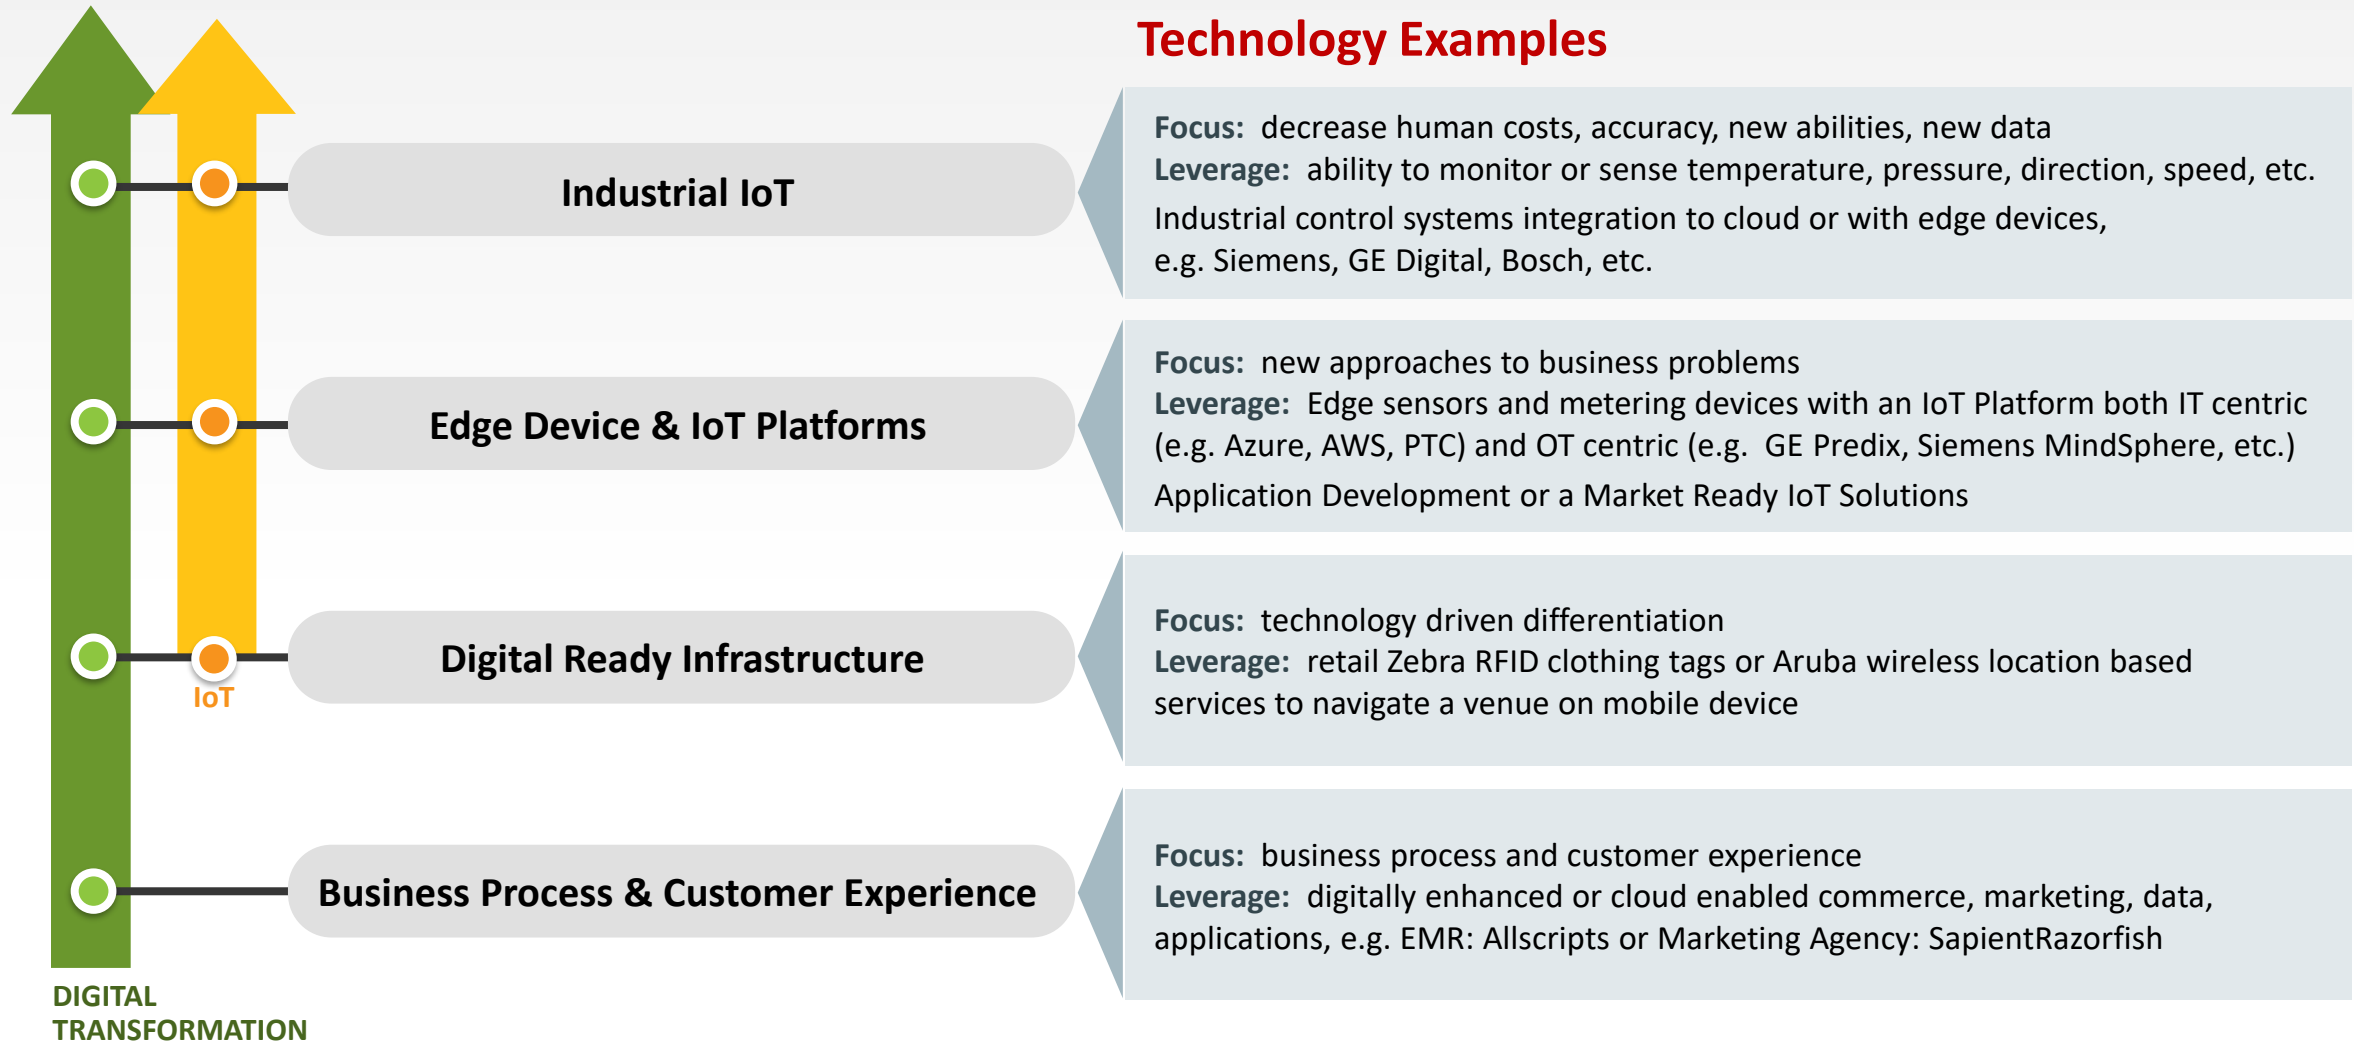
Technology Examples

Industrial IoT

Focus: decrease human costs, accuracy, new abilities, new data
Leverage: ability to monitor or sense temperature, pressure, direction, speed, etc.
Industrial control systems integration to cloud or with edge devices, e.g. Siemens, GE Digital, Bosch, etc.

Edge Device & IoT Platforms

Focus: new approaches to business problems
Leverage: Edge sensors and metering devices with an IoT Platform both IT centric (e.g. Azure, AWS, PTC) and OT centric (e.g. GE Predix, Siemens MindSphere, etc.)
Application Development or a Market Ready IoT Solutions

Digital Ready Infrastructure

IoT

Focus: technology driven differentiation
Leverage: retail Zebra RFID clothing tags or Aruba wireless location based services to navigate a venue on mobile device

Business Process & Customer Experience

Focus: business process and customer experience
Leverage: digitally enhanced or cloud enabled commerce, marketing, data, applications, e.g. EMR: Allscripts or Marketing Agency: SapientRazorfish

DIGITAL TRANSFORMATION